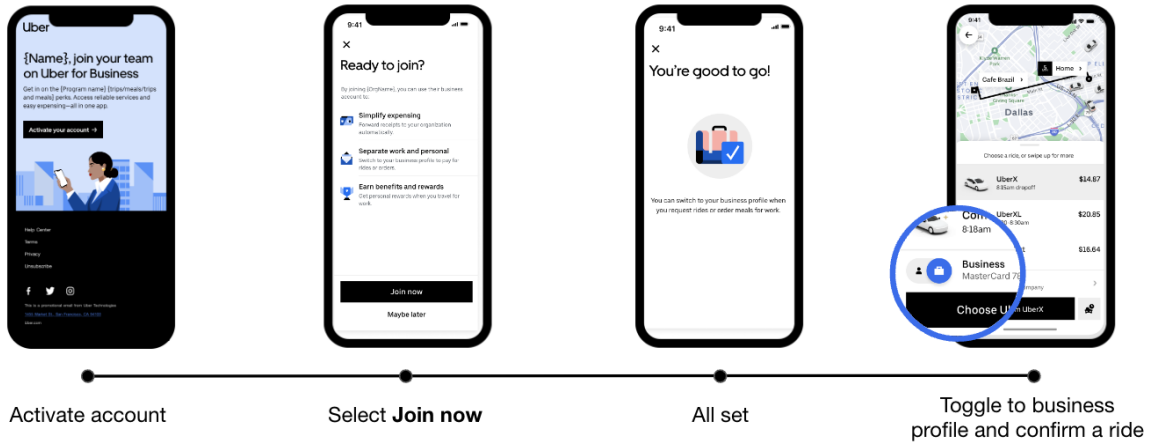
Uber

{Name}, join your team on Uber for Business

Get in on the [Program name] [trips/meals/trips and meals] perks. Access reliable services and easy expensing—all in one app.

Activate your account →

Help Center
Terms
Privacy
Unsubscribe

This is a promotional email from Uber Technologies
1455 Market St., San Francisco, CA 94103
Uber.com

9:41

×

Ready to join?

By joining [OrgName], you can use their business account to:

Simplify expensing
Forward receipts to your organization automatically.

Separate work and personal
Switch to your business profile to pay for rides or orders.

Earn benefits and rewards
Get personal rewards when you travel for work.

Join now

Maybe later

9:41

×

You're good to go!

You can switch to your business profile when you request rides or order meals for work.

9:41

Home

Cafe Brazil

Dallas

Choose a ride, or swipe up for more

UberX
8:55am dropoff
$14.87

Com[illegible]
8:18am

UberXL
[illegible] 8:30am
$20.85

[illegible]
$16.64

Business
MasterCard 75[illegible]

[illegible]ompany

Choose U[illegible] UberX

Activate account

Select **Join now**

All set

Toggle to business profile and confirm a ride